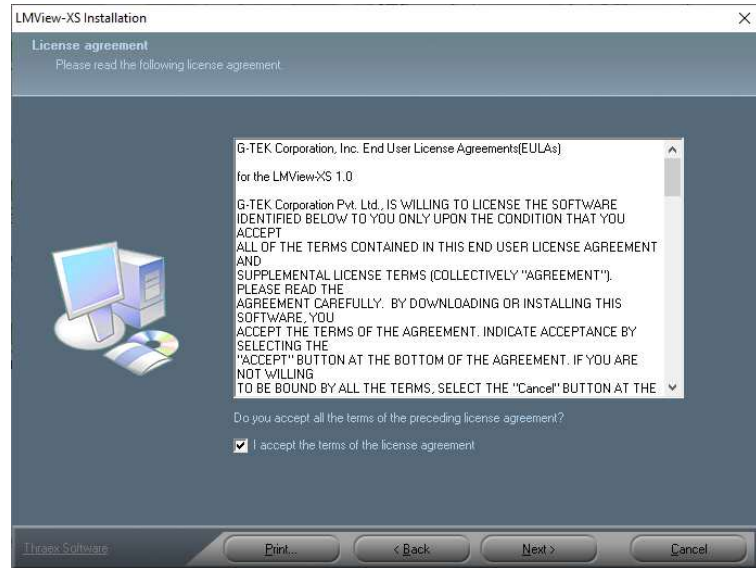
LMView-XS Installation

License agreement
Please read the following license agreement.

G-TEK Corporation, Inc. End User License Agreements(EULAs)

for the LMView-XS 1.0

G-TEK Corporation Pvt. Ltd., IS WILLING TO LICENSE THE SOFTWARE IDENTIFIED BELOW TO YOU ONLY UPON THE CONDITION THAT YOU ACCEPT ALL OF THE TERMS CONTAINED IN THIS END USER LICENSE AGREEMENT AND SUPPLEMENTAL LICENSE TERMS (COLLECTIVELY "AGREEMENT"). PLEASE READ THE AGREEMENT CAREFULLY. BY DOWNLOADING OR INSTALLING THIS SOFTWARE, YOU ACCEPT THE TERMS OF THE AGREEMENT. INDICATE ACCEPTANCE BY SELECTING THE "ACCEPT" BUTTON AT THE BOTTOM OF THE AGREEMENT. IF YOU ARE NOT WILLING TO BE BOUND BY ALL THE TERMS, SELECT THE "Cancel" BUTTON AT THE

Do you accept all the terms of the preceding license agreement?

I accept the terms of the license agreement

Thraex Software

Print...

< Back

Next >

Cancel